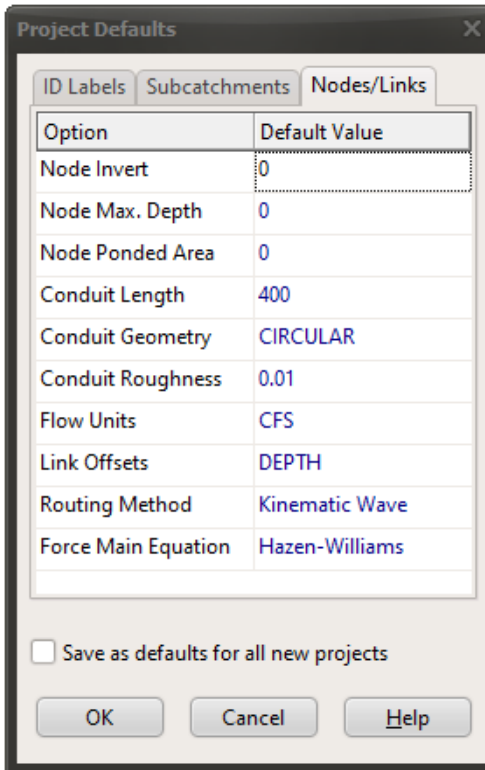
Project Defaults

ID Labels | Subcatchments | Nodes/Links

| Option | Default Value |
|---|---|
| Node Invert | 0 |
| Node Max. Depth | 0 |
| Node Ponded Area | 0 |
| Conduit Length | 400 |
| Conduit Geometry | CIRCULAR |
| Conduit Roughness | 0.01 |
| Flow Units | CFS |
| Link Offsets | DEPTH |
| Routing Method | Kinematic Wave |
| Force Main Equation | Hazen-Williams |

Save as defaults for all new projects

OK | Cancel | Help